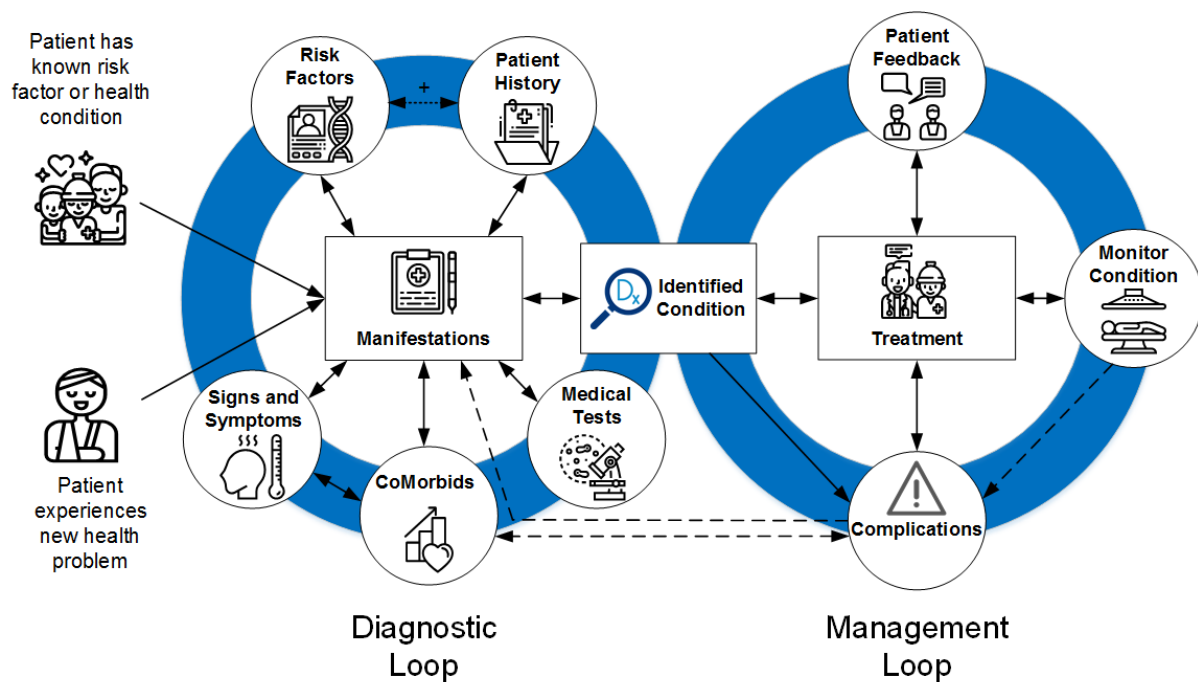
Patient has known risk factor or health condition

Risk Factors

+

Patient History

Patient Feedback

Manifestations

$D_x$

Identified Condition

Treatment

Monitor Condition

Signs and Symptoms

Medical Tests

CoMorbids

Complications

Patient experiences new health problem

Diagnostic Loop

Management Loop